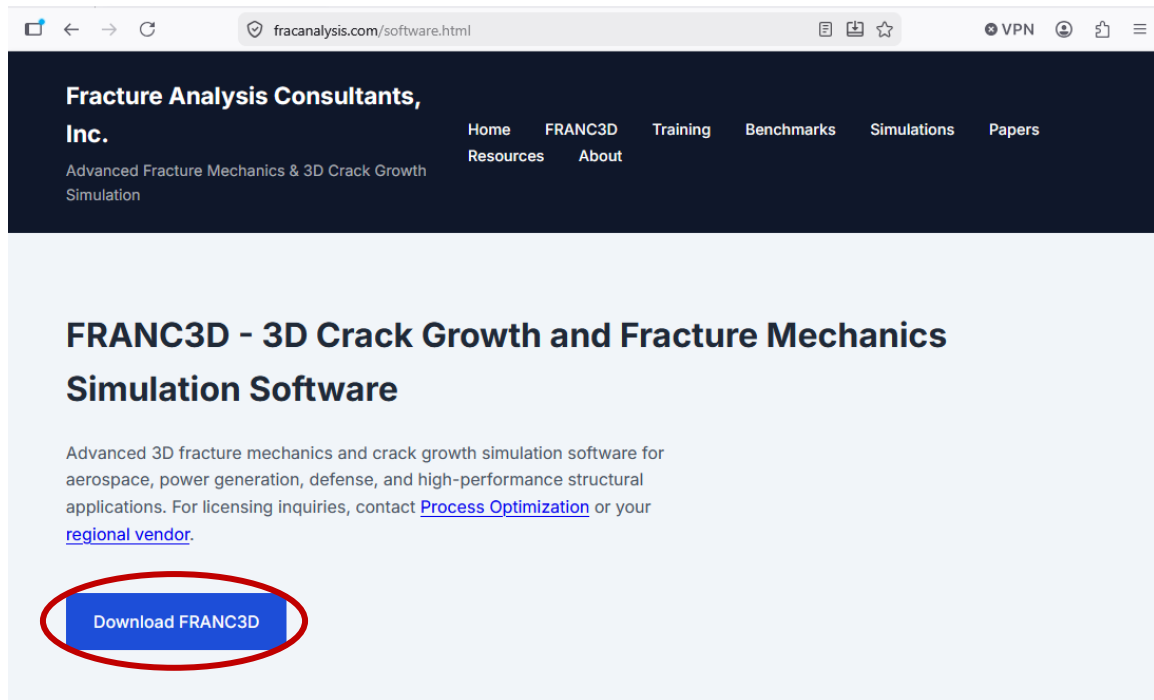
fracanalysis.com/software.html

VPN

Fracture Analysis Consultants, Inc.

Advanced Fracture Mechanics & 3D Crack Growth Simulation

Home FRANC3D Training Benchmarks Simulations Papers Resources About

FRANC3D - 3D Crack Growth and Fracture Mechanics Simulation Software

Advanced 3D fracture mechanics and crack growth simulation software for aerospace, power generation, defense, and high-performance structural applications. For licensing inquiries, contact Process Optimization or your regional vendor.

Download FRANC3D